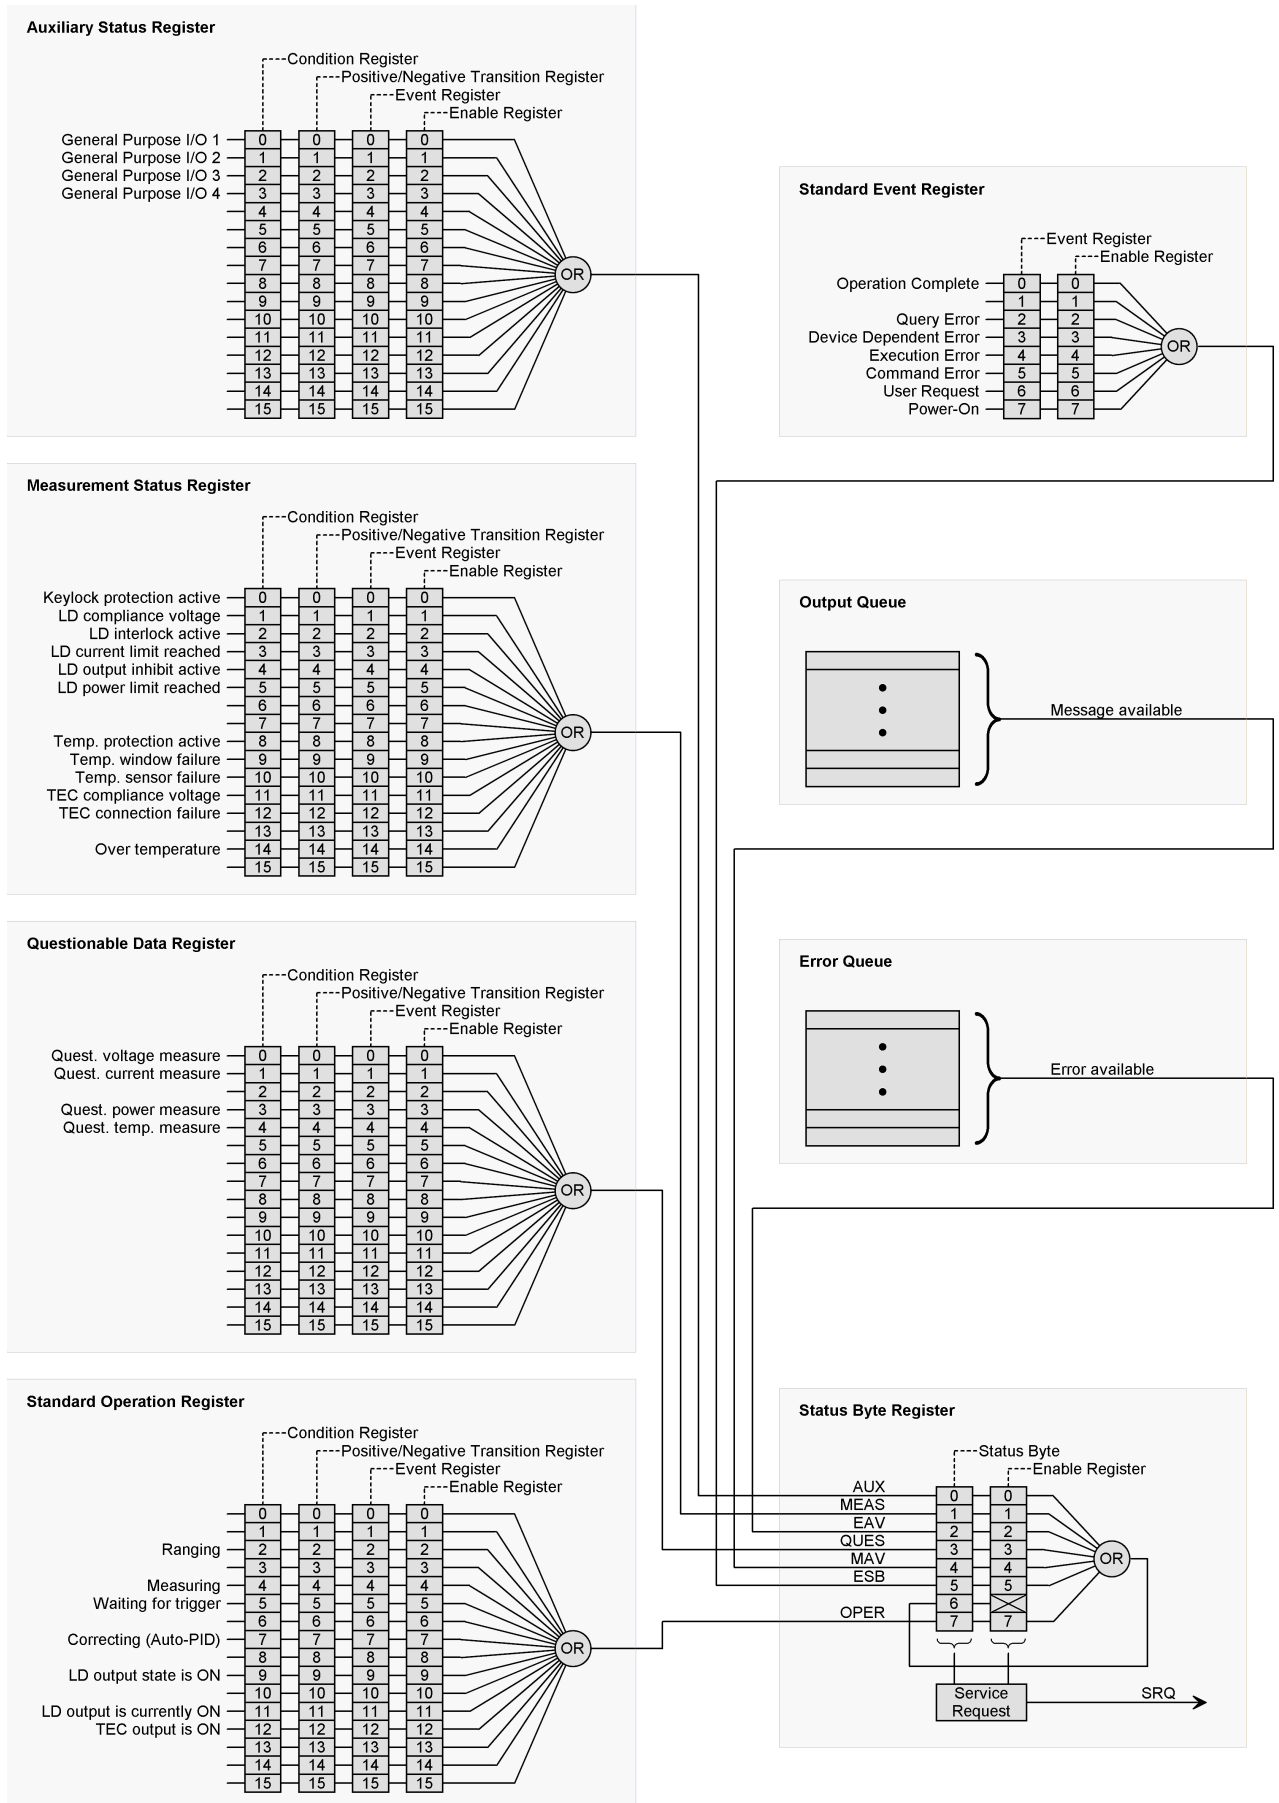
Auxiliary Status Register

Condition Register
Positive/Negative Transition Register
Event Register
Enable Register

General Purpose I/O 1
General Purpose I/O 2
General Purpose I/O 3
General Purpose I/O 4

0 1 2 3 4 5 6 7 8 9 10 11 12 13 14 15
0 1 2 3 4 5 6 7 8 9 10 11 12 13 14 15
0 1 2 3 4 5 6 7 8 9 10 11 12 13 14 15
0 1 2 3 4 5 6 7 8 9 10 11 12 13 14 15

OR

Standard Event Register

Event Register
Enable Register

Operation Complete
Query Error
Device Dependent Error
Execution Error
Command Error
User Request
Power-On

0 1 2 3 4 5 6 7
0 1 2 3 4 5 6 7

OR

Measurement Status Register

Condition Register
Positive/Negative Transition Register
Event Register
Enable Register

Keylock protection active
LD compliance voltage
LD interlock active
LD current limit reached
LD output inhibit active
LD power limit reached
Temp. protection active
Temp. window failure
Temp. sensor failure
TEC compliance voltage
TEC connection failure
Over temperature

0 1 2 3 4 5 6 7 8 9 10 11 12 13 14 15
0 1 2 3 4 5 6 7 8 9 10 11 12 13 14 15
0 1 2 3 4 5 6 7 8 9 10 11 12 13 14 15
0 1 2 3 4 5 6 7 8 9 10 11 12 13 14 15

OR

Output Queue

Message available

Questionable Data Register

Condition Register
Positive/Negative Transition Register
Event Register
Enable Register

Quest. voltage measure
Quest. current measure
Quest. power measure
Quest. temp. measure

0 1 2 3 4 5 6 7 8 9 10 11 12 13 14 15
0 1 2 3 4 5 6 7 8 9 10 11 12 13 14 15
0 1 2 3 4 5 6 7 8 9 10 11 12 13 14 15
0 1 2 3 4 5 6 7 8 9 10 11 12 13 14 15

OR

Error Queue

Error available

Standard Operation Register

Condition Register
Positive/Negative Transition Register
Event Register
Enable Register

Ranging
Measuring
Waiting for trigger
Correcting (Auto-PID)
LD output state is ON
LD output is currently ON
TEC output is ON

0 1 2 3 4 5 6 7 8 9 10 11 12 13 14 15
0 1 2 3 4 5 6 7 8 9 10 11 12 13 14 15
0 1 2 3 4 5 6 7 8 9 10 11 12 13 14 15
0 1 2 3 4 5 6 7 8 9 10 11 12 13 14 15

OR

Status Byte Register

Status Byte
Enable Register

AUX
MEAS
EAV
QUES
MAV
ESB
OPER

0 1 2 3 4 5 6 7
0 1 2 3 4 5 7

OR

Service Request

SRQ